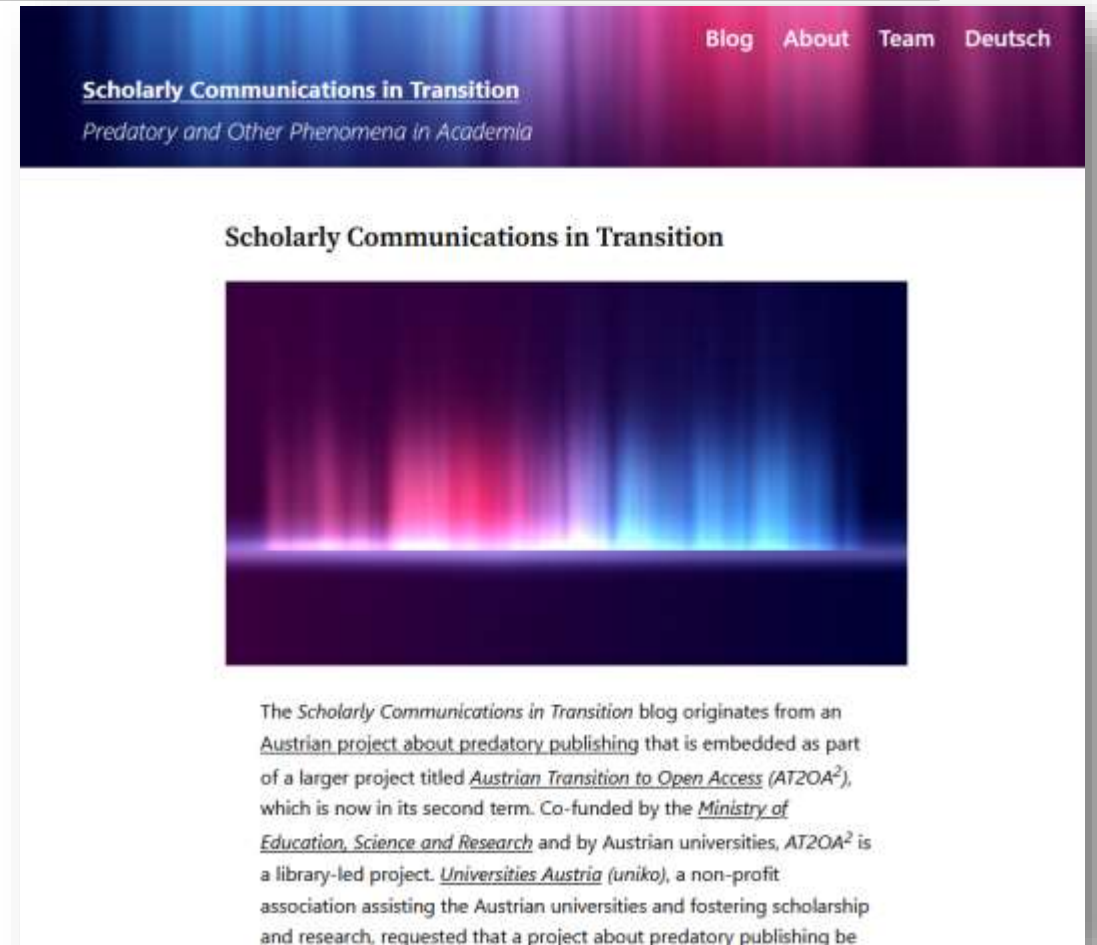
Blog About Team Deutsch

Scholarly Communications in Transition

Predatory and Other Phenomena in Academia

Scholarly Communications in Transition

The Scholarly Communications in Transition blog originates from an Austrian project about predatory publishing that is embedded as part of a larger project titled Austrian Transition to Open Access (AT2OA$^2$), which is now in its second term. Co-funded by the Ministry of Education, Science and Research and by Austrian universities, AT2OA$^2$ is a library-led project. Universities Austria (uniko), a non-profit association assisting the Austrian universities and fostering scholarship and research, requested that a project about predatory publishing be